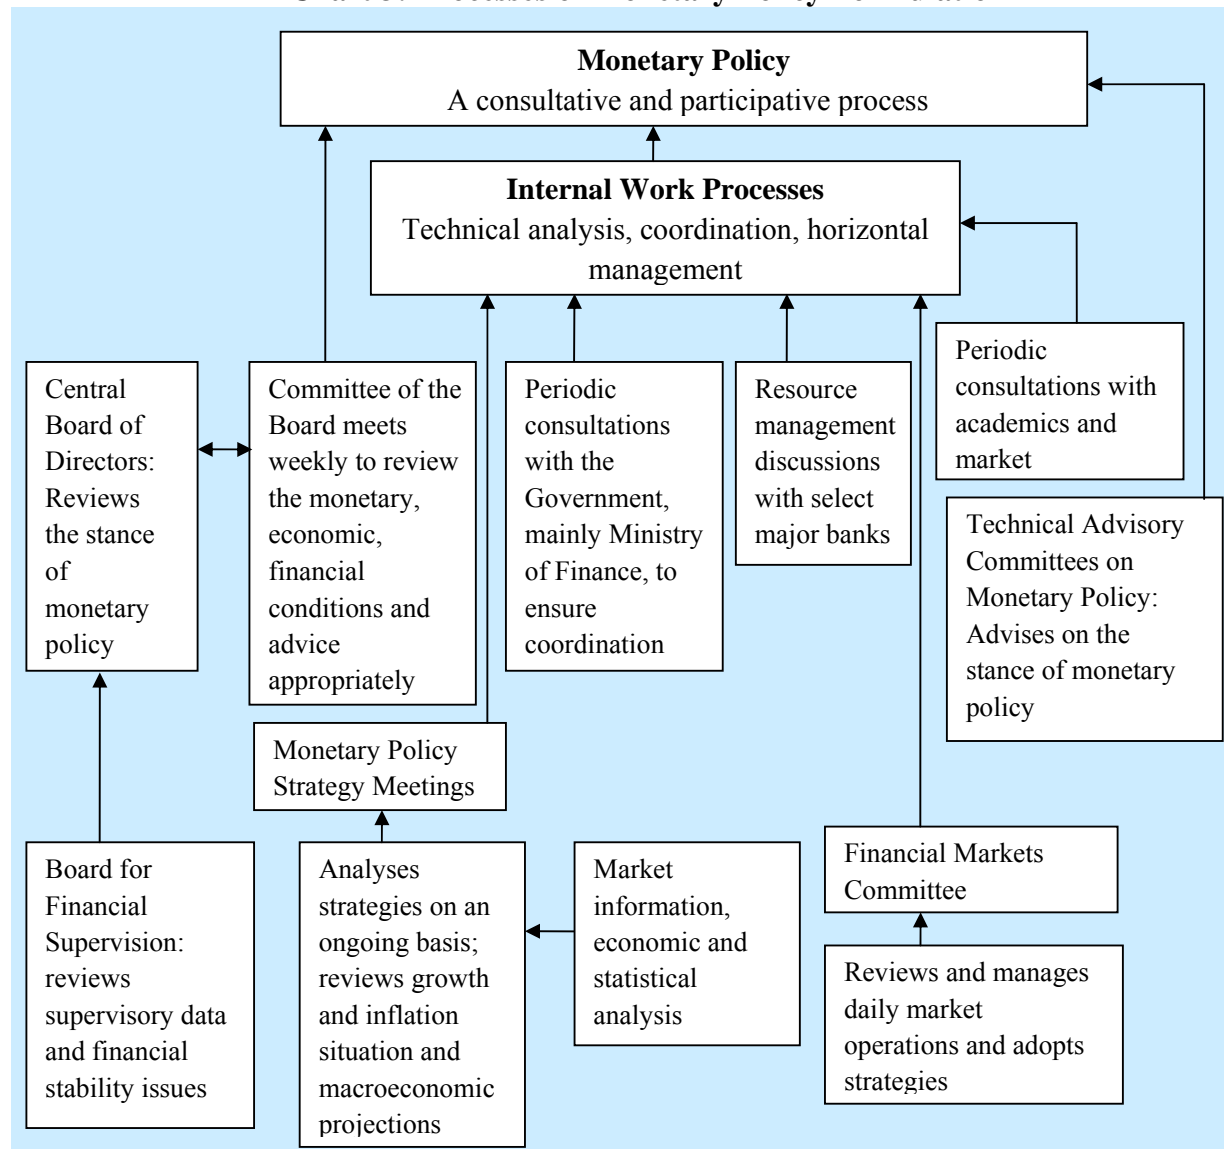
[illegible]

**Monetary Policy**
A consultative and participative process

**Internal Work Processes**
Technical analysis, coordination, horizontal management

Central Board of Directors: Reviews the stance of monetary policy

Committee of the Board meets weekly to review the monetary, economic, financial conditions and advice appropriately

Periodic consultations with the Government, mainly Ministry of Finance, to ensure coordination

Resource management discussions with select major banks

Periodic consultations with academics and market

Technical Advisory Committees on Monetary Policy: Advises on the stance of monetary policy

Monetary Policy Strategy Meetings

Board for Financial Supervision: reviews supervisory data and financial stability issues

Analyses strategies on an ongoing basis; reviews growth and inflation situation and macroeconomic projections

Market information, economic and statistical analysis

Financial Markets Committee

Reviews and manages daily market operations and adopts strategies